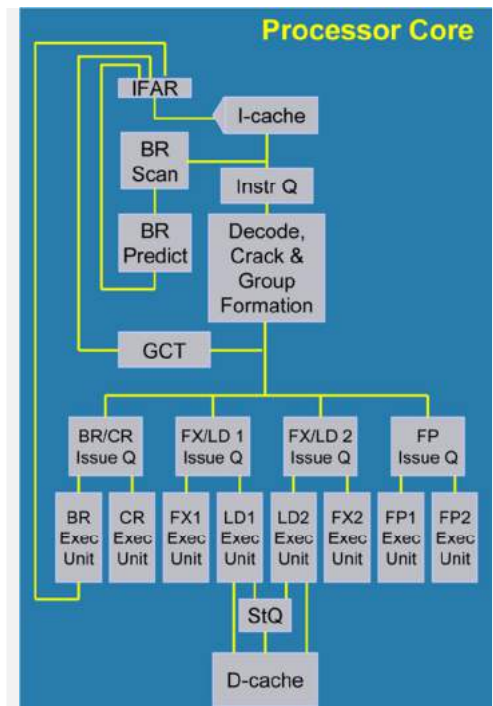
Processor Core

IFAR

I-cache

BR Scan

Instr Q

BR Predict

Decode, Crack & Group Formation

GCT

BR/CR Issue Q

FX/LD 1 Issue Q

FX/LD 2 Issue Q

FP Issue Q

BR Exec Unit

CR Exec Unit

FX1 Exec Unit

LD1 Exec Unit

LD2 Exec Unit

FX2 Exec Unit

FP1 Exec Unit

FP2 Exec Unit

StQ

D-cache